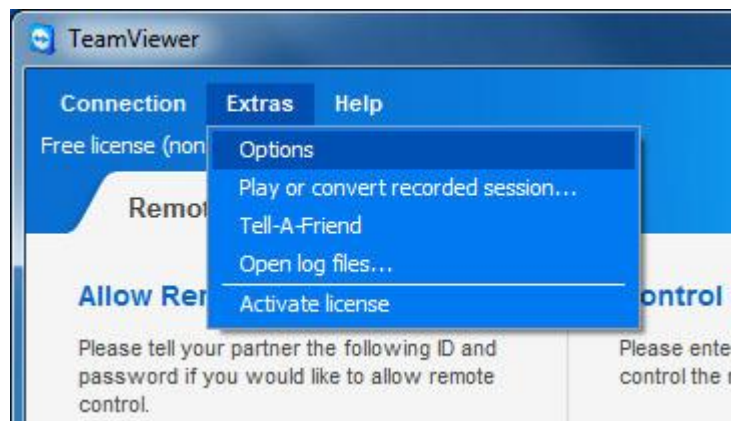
TeamViewer

Connection Extras Help

Free license (non

Options
Play or convert recorded session...
Tell-A-Friend
Open log files...
Activate license

Remot

Allow Re

ontrol

Please tell your partner the following ID and password if you would like to allow remote control.

Please ente control the